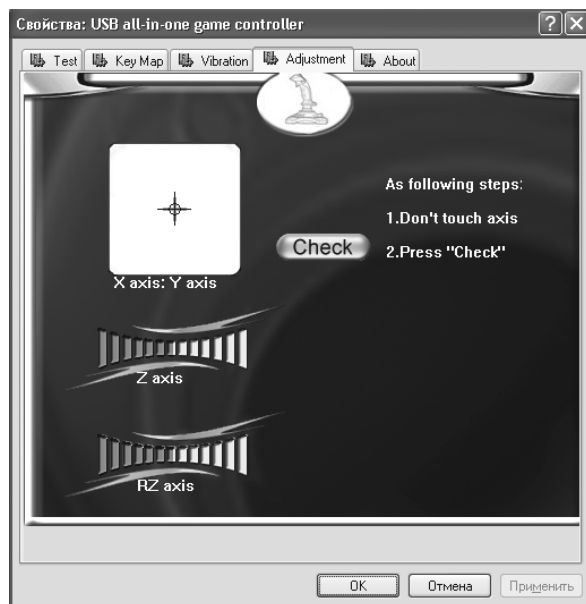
Свойства: USB all-in-one game controller

? X

Test | Key Map | Vibration | Adjustment | About

X axis: Y axis

Check

As following steps:

1.Don't touch axis

2.Press "Check"

Z axis

RZ axis

OK | Отмена | Применить